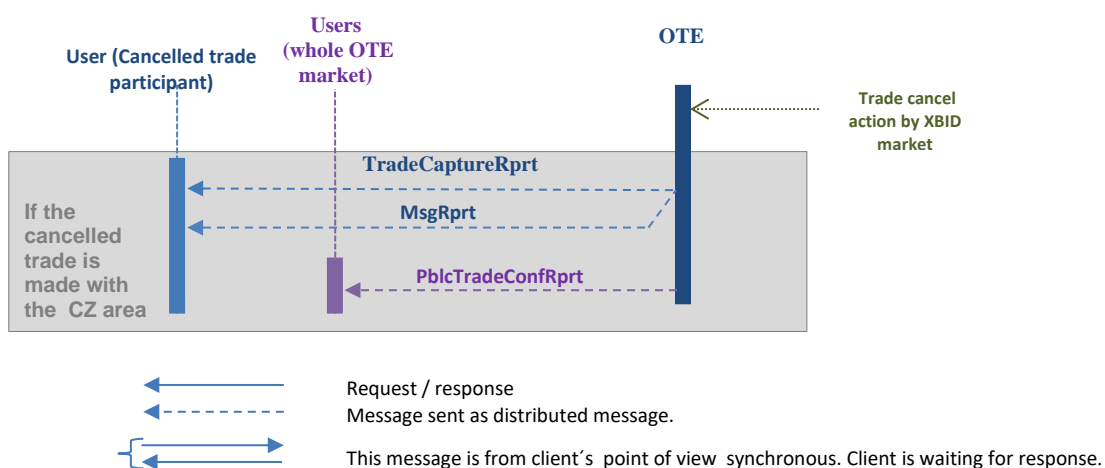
User (Cancelled trade participant)

Users (whole OTE market)

OTE

Trade cancel action by XBID market

TradeCaptureRprt

If the cancelled trade is made with the CZ area

MsgRprt

PblcTradeConfRprt

Request / response

Message sent as distributed message.

This message is from client´s point of view synchronous. Client is waiting for response.